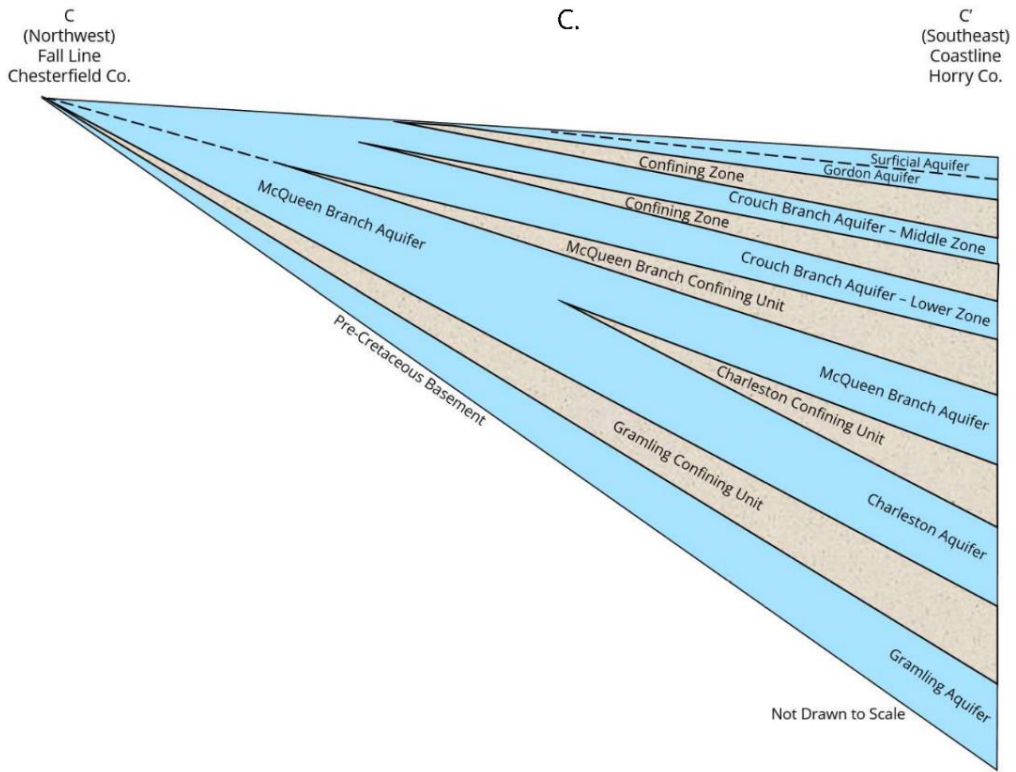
C
(Northwest)
Fall Line
Chesterfield Co.

C.

C′
(Southeast)
Coastline
Horry Co.

Surficial Aquifer
Gordon Aquifer
Confining Zone
Crouch Branch Aquifer – Middle Zone
Confining Zone
Crouch Branch Aquifer – Lower Zone
McQueen Branch Aquifer
McQueen Branch Confining Unit
McQueen Branch Aquifer
Charleston Confining Unit
Charleston Aquifer
Pre-Cretaceous Basement
Gramling Confining Unit
Gramling Aquifer
Not Drawn to Scale